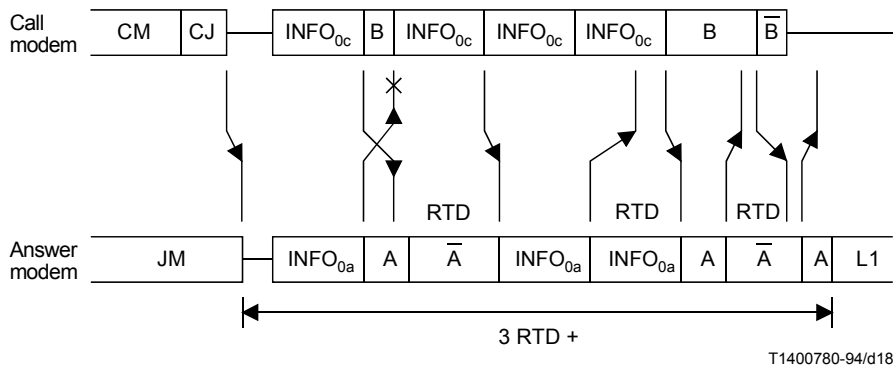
Call modem

CM | CJ | $INFO_{0c}$ | B | $INFO_{0c}$ | $INFO_{0c}$ | $INFO_{0c}$ | B | $\overline{B}$

RTD RTD RTD

Answer modem

JM | $INFO_{0a}$ | A | $\overline{A}$ | $INFO_{0a}$ | $INFO_{0a}$ | A | $\overline{A}$ | A | L1

3 RTD +

T1400780-94/d18